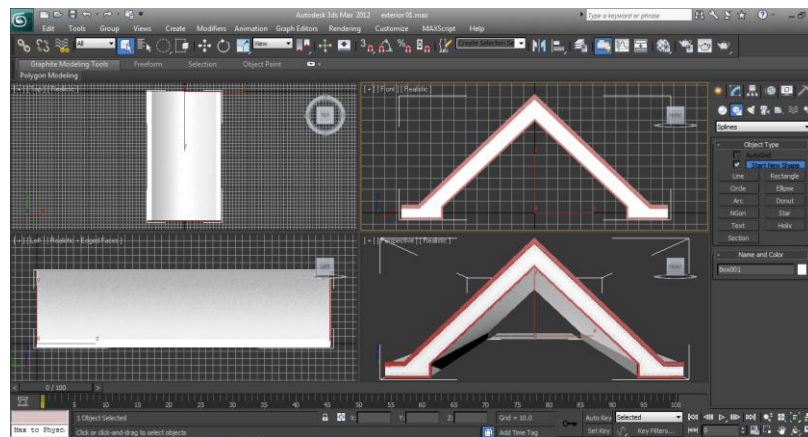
Autodesk 3ds Max 2012 exterior 01.max

Type a keyword or phrase

Edit Tools Group Views Create Modifiers Animation Graph Editors Rendering Customize MAXScript Help

All

View

Create Selection Se

Graphite Modeling Tools Freeform Selection Object Paint

Polygon Modeling

[ + ] [ Top ] [ Realistic ]

[ + ] [ Front ] [ Realistic ]

[ + ] [ Left ] [ Realistic + Edged Faces ]

[ + ] [ Perspective ] [ Realistic ]

Splines

Object Type

Start New Shape

| Line | Rectangle |
|---|---|
| Circle | Ellipse |
| Arc | Donut |
| NGon | Star |
| Text | Helix |
| Section | |

Name and Color

Box001

0 / 100

0 5 10 15 20 25 30 35 40 45 50 55 60 65 70 75 80 85 90 95 100

Max to Physc

1 Object Selected

Click or click-and-drag to select objects

X: Y: Z:

Grid = 10.0

Add Time Tag

Auto Key Selected

Set Key Key Filters...